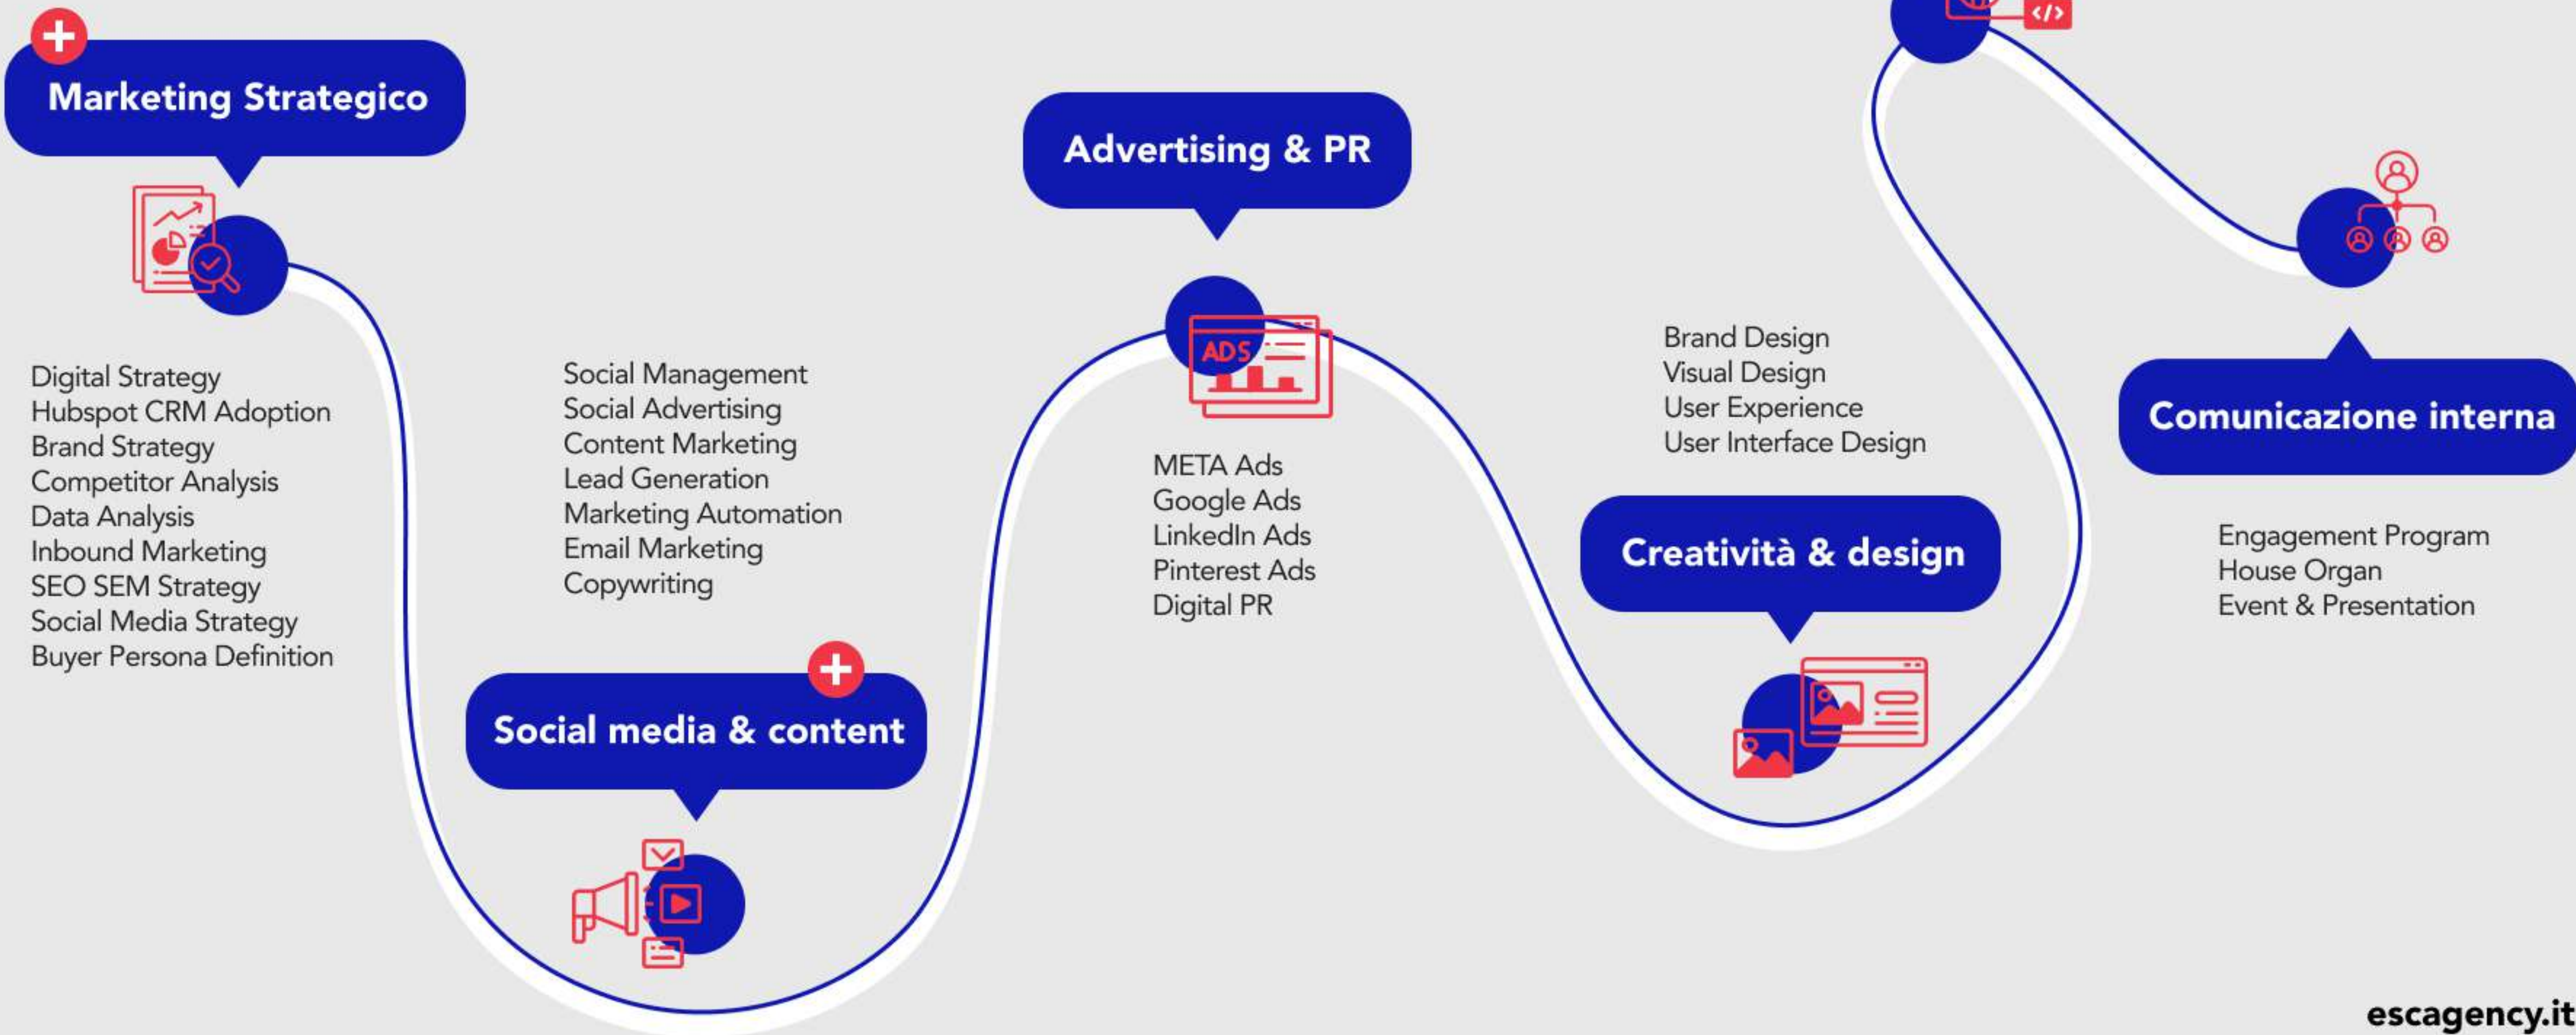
Marketing Strategico

Digital Strategy
Hubspot CRM Adoption
Brand Strategy
Competitor Analysis
Data Analysis
Inbound Marketing
SEO SEM Strategy
Social Media Strategy
Buyer Persona Definition

Social Management
Social Advertising
Content Marketing
Lead Generation
Marketing Automation
Email Marketing
Copywriting

Social media & content

Advertising & PR

ADS

META Ads
Google Ads
LinkedIn Ads
Pinterest Ads
Digital PR

Brand Design
Visual Design
User Experience
User Interface Design

Creatività & design

</>

Comunicazione interna

Engagement Program
House Organ
Event & Presentation

escagency.it